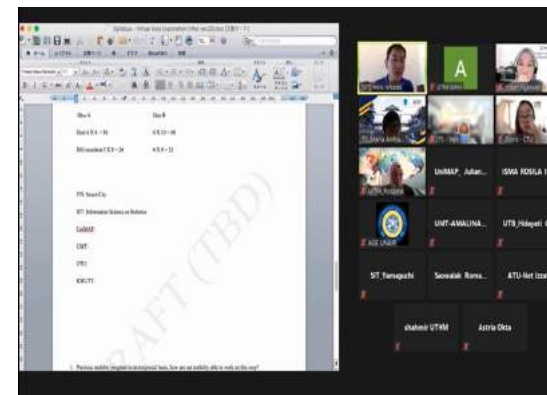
Idea A

Idea B

Zoom 4 X 6 = 36

4 X 13 = 44

Bill mentioned 3 X 8 = 24

4 X 8 = 32

ITS: Smart City

SIT: Information Science or Robotics

UniMAP:

UMT:

UTHM:

KMUTT:

DRAFT (TBD)

1. Previous mobility program in an individual basis, how can our mobility able to work in this way?

A

UniMAP_ Julian...

ISMA ROSILA

UMT-AMALINA...

UTB_Hidayati

SIT_Yamaguchi

Saowalak_Roma...

ATU-Net Izza

shahmir UTHM

Astria Okta